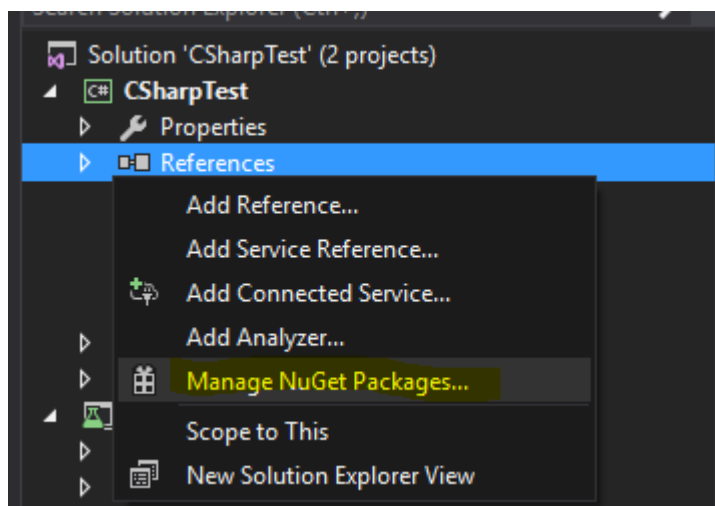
Search Solution Explorer (Ctrl+;)

Solution 'CSharpTest' (2 projects)
CSharpTest
Properties
References
Add Reference...
Add Service Reference...
Add Connected Service...
Add Analyzer...
Manage NuGet Packages...
Scope to This
New Solution Explorer View